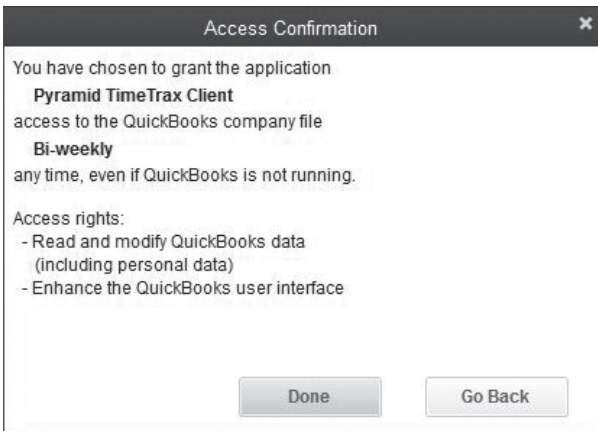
Access Confirmation

×

You have chosen to grant the application

Pyramid TimeTrax Client

access to the QuickBooks company file

Bi-weekly

any time, even if QuickBooks is not running.

Access rights:
- Read and modify QuickBooks data
(including personal data)
- Enhance the QuickBooks user interface

Done

Go Back